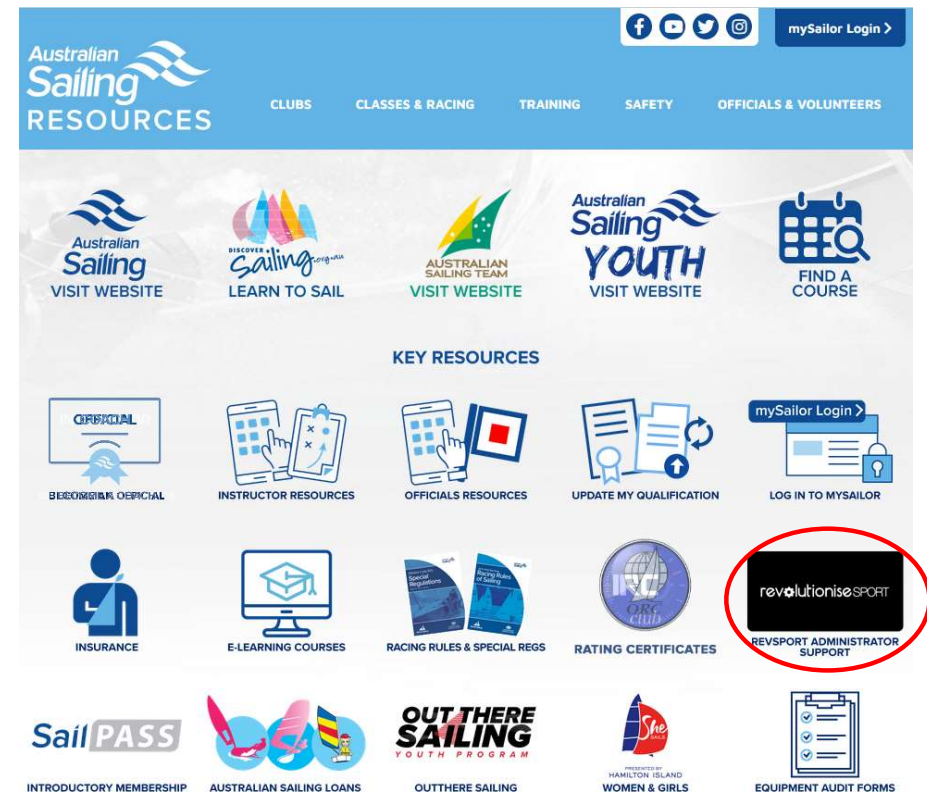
Australian Sailing RESOURCES

mySailor Login >

CLUBS CLASSES & RACING TRAINING SAFETY OFFICIALS & VOLUNTEERS

Australian Sailing
VISIT WEBSITE

DISCOVER Sailing .org.au
LEARN TO SAIL

AUSTRALIAN SAILING TEAM
VISIT WEBSITE

Australian Sailing YOUTH
VISIT WEBSITE

FIND A COURSE

KEY RESOURCES

OFFICIAL
BECOME AN OFFICIAL

INSTRUCTOR RESOURCES

OFFICIALS RESOURCES

UPDATE MY QUALIFICATION

mySailor Login >
LOG IN TO MYSAILOR

INSURANCE

E-LEARNING COURSES

Special Regulations
Racing Rules of Sailing
RACING RULES & SPECIAL REGS

IRC ORC CLUB
RATING CERTIFICATES

revolutionise SPORT
REVSPORT ADMINISTRATOR SUPPORT

SailPASS
INTRODUCTORY MEMBERSHIP

AUSTRALIAN SAILING LOANS

OUT THERE SAILING YOUTH PROGRAM
OUTTHERE SAILING

She Sails
PRESENTED BY HAMILTON ISLAND
WOMEN & GIRLS

EQUIPMENT AUDIT FORMS